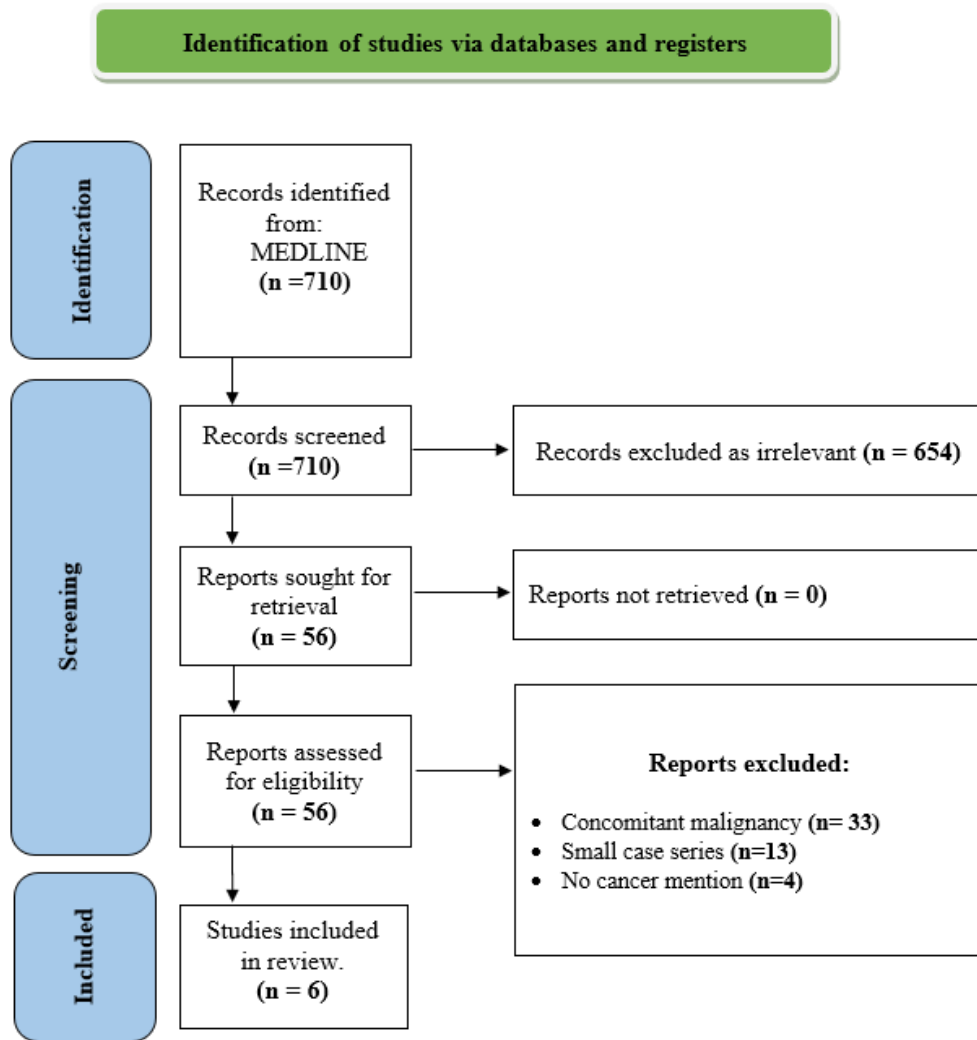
Identification of studies via databases and registers

Identification

Records identified from: MEDLINE (n =710)

Screening

Records screened (n =710)

Records excluded as irrelevant (n = 654)

Reports sought for retrieval (n = 56)

Reports not retrieved (n = 0)

Reports assessed for eligibility (n = 56)

Reports excluded:

- Concomitant malignancy (n= 33)
- Small case series (n=13)
- No cancer mention (n=4)

Included

Studies included in review. (n = 6)